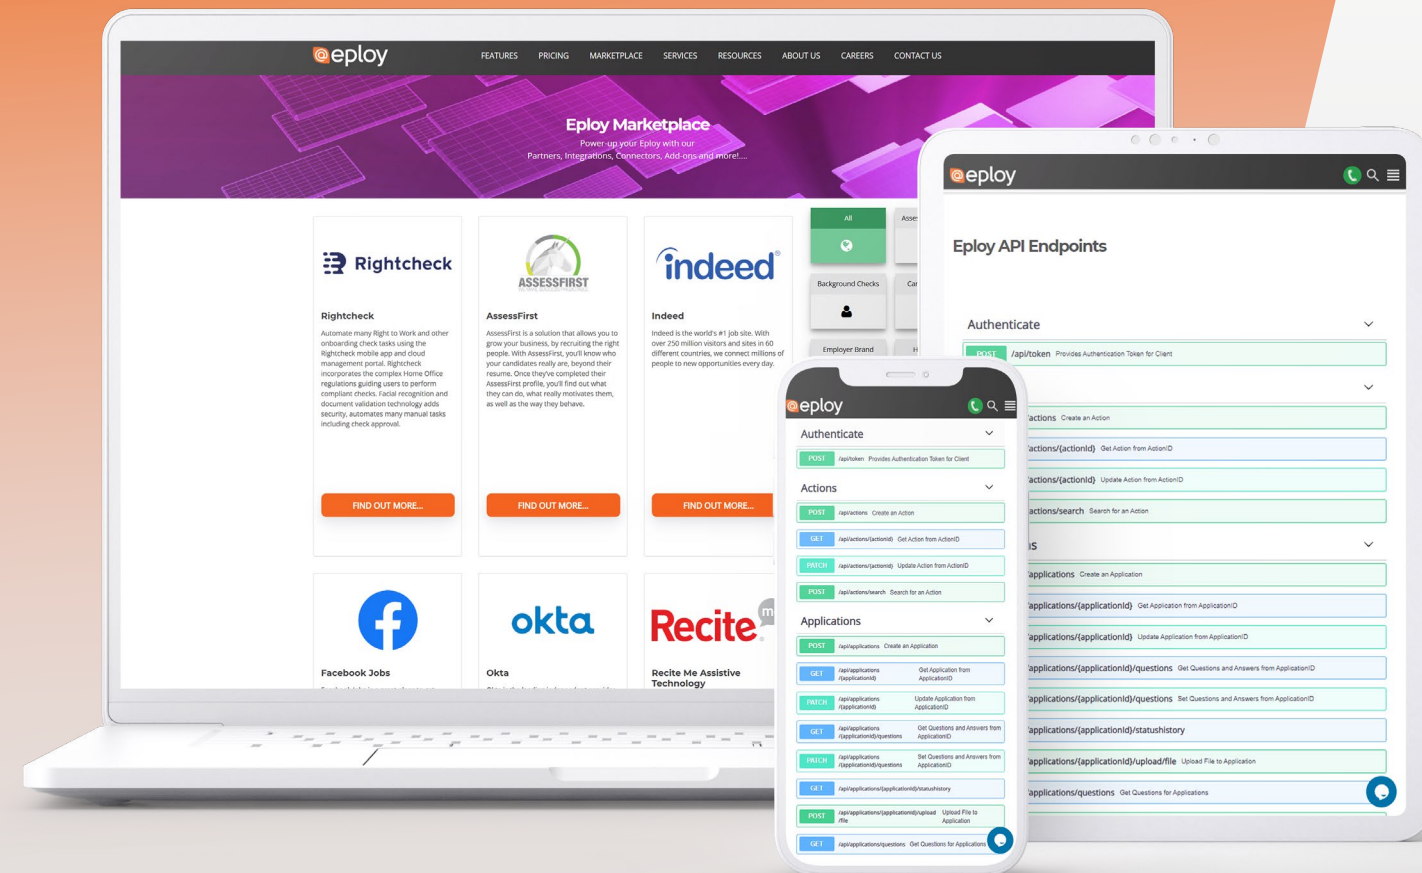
eploy FEATURES PRICING MARKETPLACE SERVICES RESOURCES ABOUT US CAREERS CONTACT US

Eploy Marketplace

Power-up your Eploy with our Partners, Integrations, Connectors, Add-ons and more!....

Rightcheck

Rightcheck

Automate many Right to Work and other onboarding check tasks using the Rightcheck mobile app and cloud management portal. Rightcheck incorporates the complex Home Office regulations guiding users to perform compliant checks. Facial recognition and document validation technology adds security, automates many manual tasks including check approval.

FIND OUT MORE...

ASSESSFIRST

AssessFirst

AssessFirst is a solution that allows you to grow your business, by recruiting the right people. With AssessFirst, you'll know who your candidates really are, beyond their resume. Once they've completed their AssessFirst profile, you'll find out what they can do, what really motivates them, as well as the way they behave.

FIND OUT MORE...

indeed

Indeed

Indeed is the world's #1 job site. With over 250 million visitors and sites in 60 different countries, we connect millions of people to new opportunities every day.

FIND OUT MORE...

All

Background Checks

Employer Brand

Facebook Jobs

okta

Okta

Recite

Recite Me Assistive Technology

eploy

Eploy API Endpoints

Authenticate

POST /api/token Provides Authentication Token for Client

/actions Create an Action

/actions/{actionId} Get Action from ActionID

/actions/{actionId} Update Action from ActionID

/actions/search Search for an Action

/applications Create an Application

/applications/{applicationId} Get Application from ApplicationID

/applications/{applicationId} Update Application from ApplicationID

/applications/{applicationId}/questions Get Questions and Answers from ApplicationID

/applications/{applicationId}/questions Set Questions and Answers from ApplicationID

/applications/{applicationId}/statushistory

/applications/{applicationId}/upload/file Upload File to Application

/applications/questions Get Questions for Applications

eploy

Authenticate

POST /api/token Provides Authentication Token for Client

Actions

POST /api/actions Create an Action

GET /api/actions/{actionId} Get Action from ActionID

PATCH /api/actions/{actionId} Update Action from ActionID

POST /api/actions/search Search for an Action

Applications

POST /api/applications Create an Application

GET /api/applications /{applicationId} Get Application from ApplicationID

PATCH /api/applications /{applicationId} Update Application from ApplicationID

GET /api/applications /{applicationId}/questions Get Questions and Answers from ApplicationID

PATCH /api/applications /{applicationId}/questions Set Questions and Answers from ApplicationID

GET /api/applications/{applicationId}/statushistory

POST /api/applications/{applicationId}/upload /file Upload File to Application

GET /api/applications/questions Get Questions for Applications